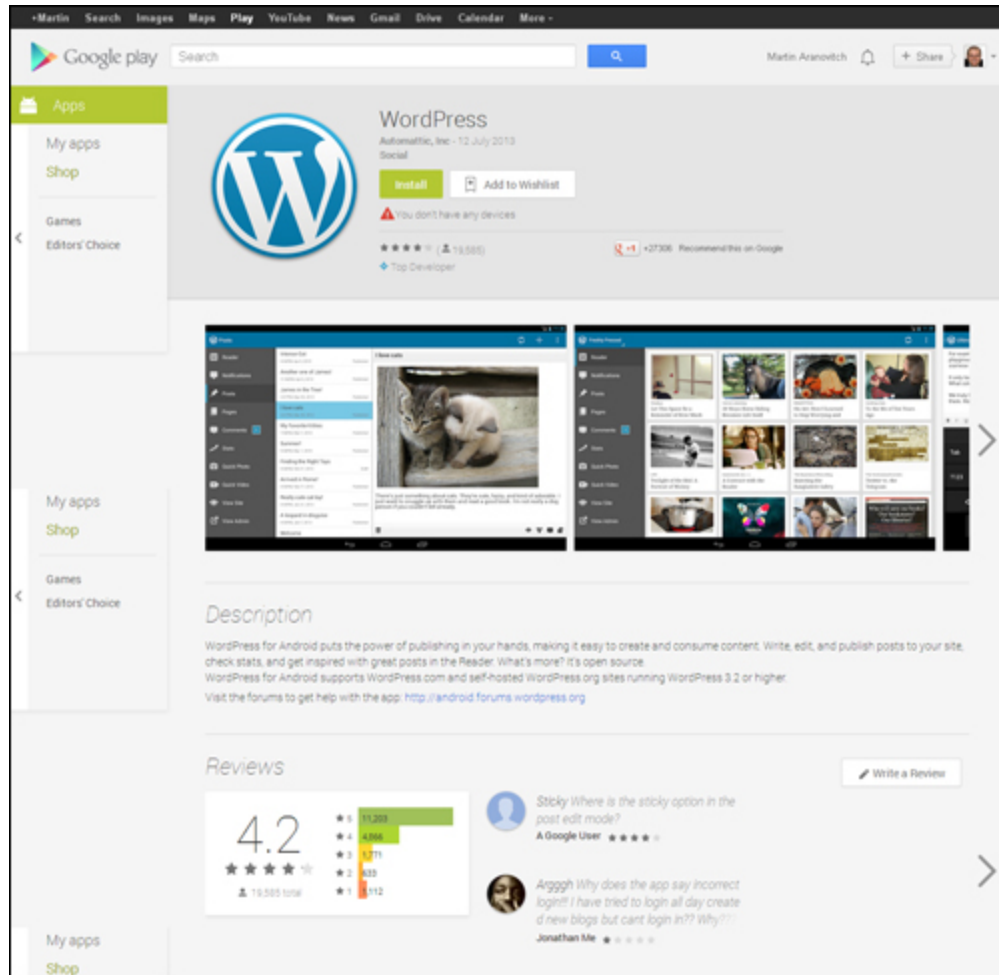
+Martin Search Images Maps Play YouTube News Gmail Drive Calendar More -

Google play Search

Martin Aranovitch + Share

Apps

My apps
Shop

Games
Editors' Choice

WordPress
Automattic, Inc - 12 July 2013
Social

Install Add to Wishlist

You don't have any devices

★★★★ (19,585)

+1 +27306 Recommend this on Google

Top Developer

My apps
Shop

Games
Editors' Choice

Description

WordPress for Android puts the power of publishing in your hands, making it easy to create and consume content. Write, edit, and publish posts to your site, check stats, and get inspired with great posts in the Reader. What's more? It's open source.
WordPress for Android supports WordPress.com and self-hosted WordPress.org sites running WordPress 3.2 or higher.
Visit the forums to get help with the app: http://android.forums.wordpress.org

Reviews

Write a Review

4.2
★★★★
19,585 total

| | |
|---|---|
| ★ 5 | 11,203 |
| ★ 4 | 4,066 |
| ★ 3 | 1,771 |
| ★ 2 | 633 |
| ★ 1 | 1,112 |

Sticky Where is the sticky option in the post edit mode?
A Google User ★★★★

Argggh Why does the app say incorrect login!! I have tried to login all day create d new blogs but cant login in?? Why??
Jonathan Me ★

My apps
Shop